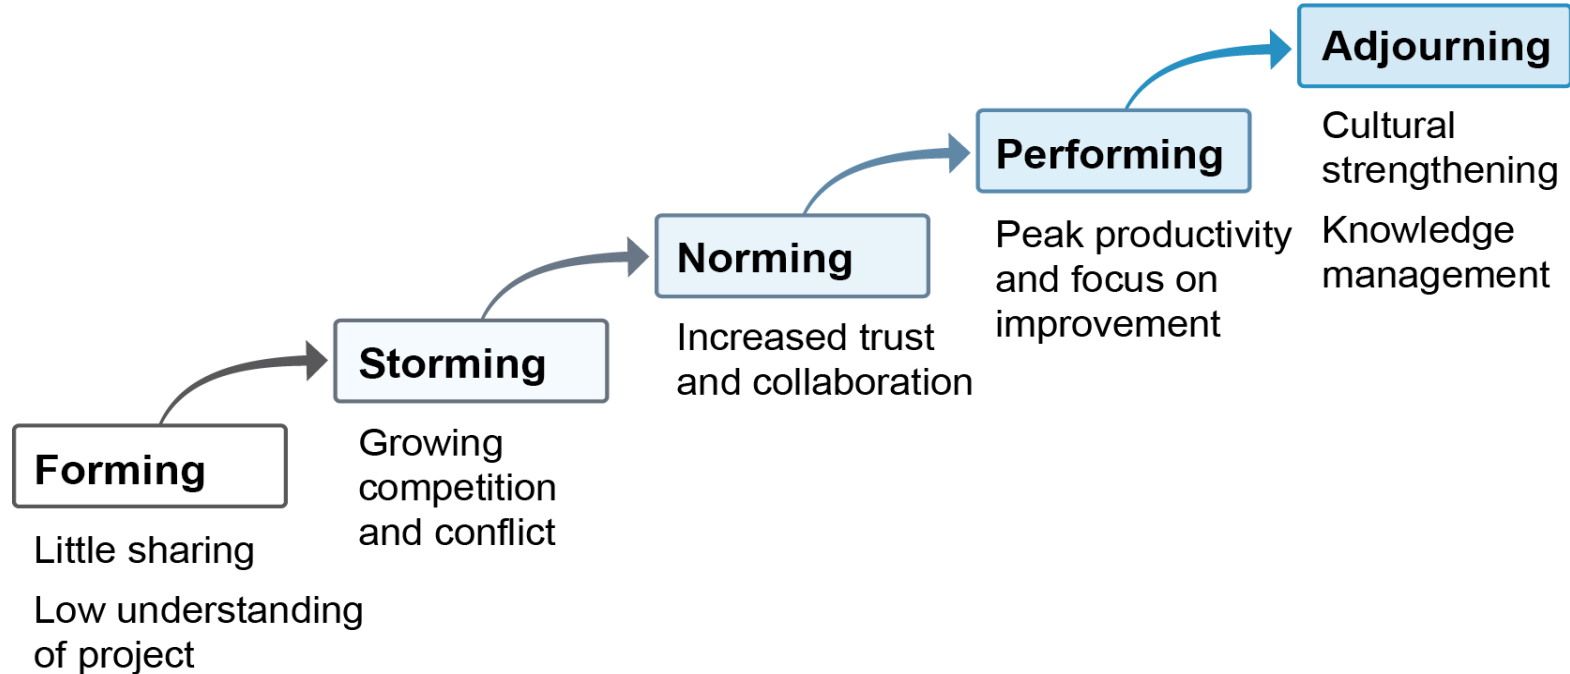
Forming

Little sharing

Low understanding of project

Storming

Growing competition and conflict

Norming

Increased trust and collaboration

Performing

Peak productivity and focus on improvement

Adjourning

Cultural strengthening

Knowledge management